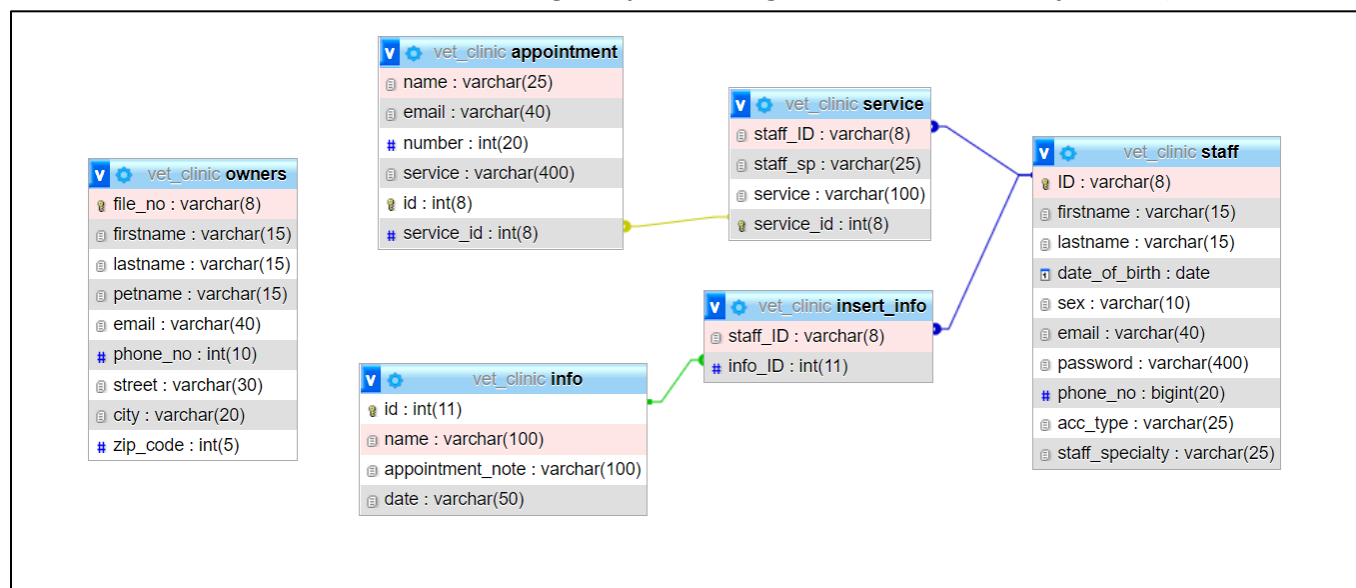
vet_clinic appointment
name : varchar(25)
email : varchar(40)
number : int(20)
service : varchar(400)
id : int(8)
service_id : int(8)

vet_clinic service
staff_ID : varchar(8)
staff_sp : varchar(25)
service : varchar(100)
service_id : int(8)

vet_clinic staff
ID : varchar(8)
firstname : varchar(15)
lastname : varchar(15)
date_of_birth : date
sex : varchar(10)
email : varchar(40)
password : varchar(400)
phone_no : bigint(20)
acc_type : varchar(25)
staff_specialty : varchar(25)

vet_clinic owners
file_no : varchar(8)
firstname : varchar(15)
lastname : varchar(15)
petname : varchar(15)
email : varchar(40)
phone_no : int(10)
street : varchar(30)
city : varchar(20)
zip_code : int(5)

vet_clinic insert_info
staff_ID : varchar(8)
info_ID : int(11)

vet_clinic info
id : int(11)
name : varchar(100)
appointment_note : varchar(100)
date : varchar(50)